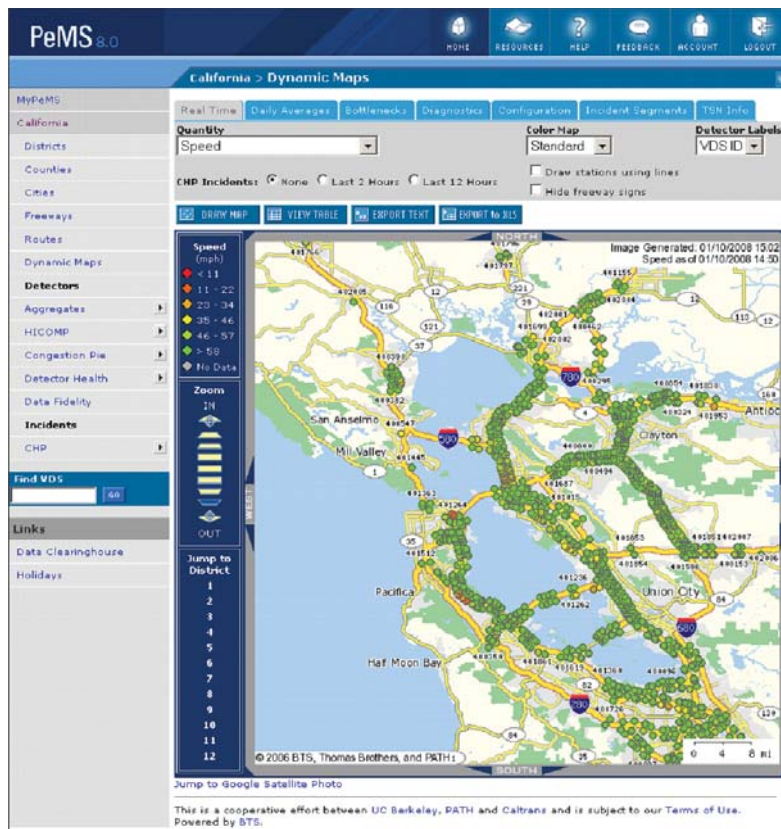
PeMS 8.0

HOME RESOURCES HELP FEEDBACK ACCOUNT LOGOUT

California > Dynamic Maps

MyPeMS
California
Districts
Counties
Cities
Freeways
Routes
Dynamic Maps
Detectors
Aggregates
HICOMP
Congestion Pie
Detector Health
Data Fidelity
Incidents
CHP

Find VDS
GO

Links
Data Clearinghouse
Holidays

Real Time | Daily Averages | Bottlenecks | Diagnostics | Configuration | Incident Segments | TSN Info

Quantity
Speed

Color Map
Standard

Detector Labels
VDS ID

CHP Incidents: None Last 2 Hours Last 12 Hours

Draw stations using lines
Hide freeway signs

DRAW MAP | VIEW TABLE | EXPORT TEXT | EXPORT to XLS

Speed (mph)
< 11
11 - 22
23 - 34
35 - 46
46 - 57
> 58
No Data

Zoom
IN
OUT

Jump to District
1
2
3
4
5
6
7
8
9
10
11
12

NORTH
WEST
SOUTH

Image Generated: 01/10/2008 15:02
Speed as of 01/10/2008 14:50

San Anselmo
Mill Valley
Clayton
Antioc
Pacifica
Union City
Half Moon Bay

780
580
680
280

© 2006 BTS, Thomas Brothers, and PATH:

0 4 8 mi

Jump to Google Satellite Photo

This is a cooperative effort between UC Berkeley, PATH and Caltrans and is subject to our Terms of Use.
Powered by BTS.